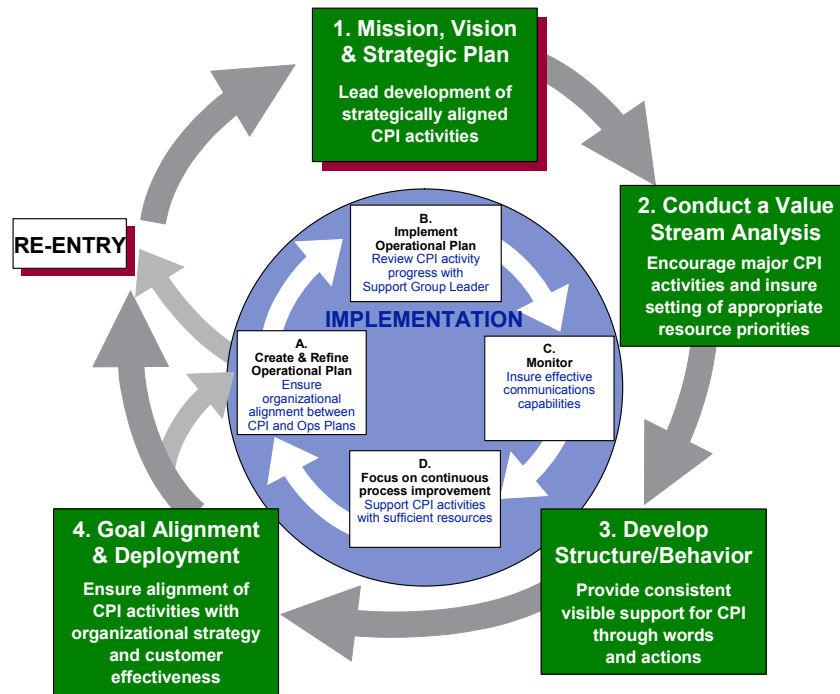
1. Mission, Vision & Strategic Plan

Lead development of strategically aligned CPI activities

2. Conduct a Value Stream Analysis

Encourage major CPI activities and insure setting of appropriate resource priorities

3. Develop Structure/Behavior

Provide consistent visible support for CPI through words and actions

4. Goal Alignment & Deployment

Ensure alignment of CPI activities with organizational strategy and customer effectiveness

RE-ENTRY

IMPLEMENTATION

A. Create & Refine Operational Plan
Ensure organizational alignment between CPI and Ops Plans

B. Implement Operational Plan
Review CPI activity progress with Support Group Leader

C. Monitor
Insure effective communications capabilities

D. Focus on continuous process improvement
Support CPI activities with sufficient resources